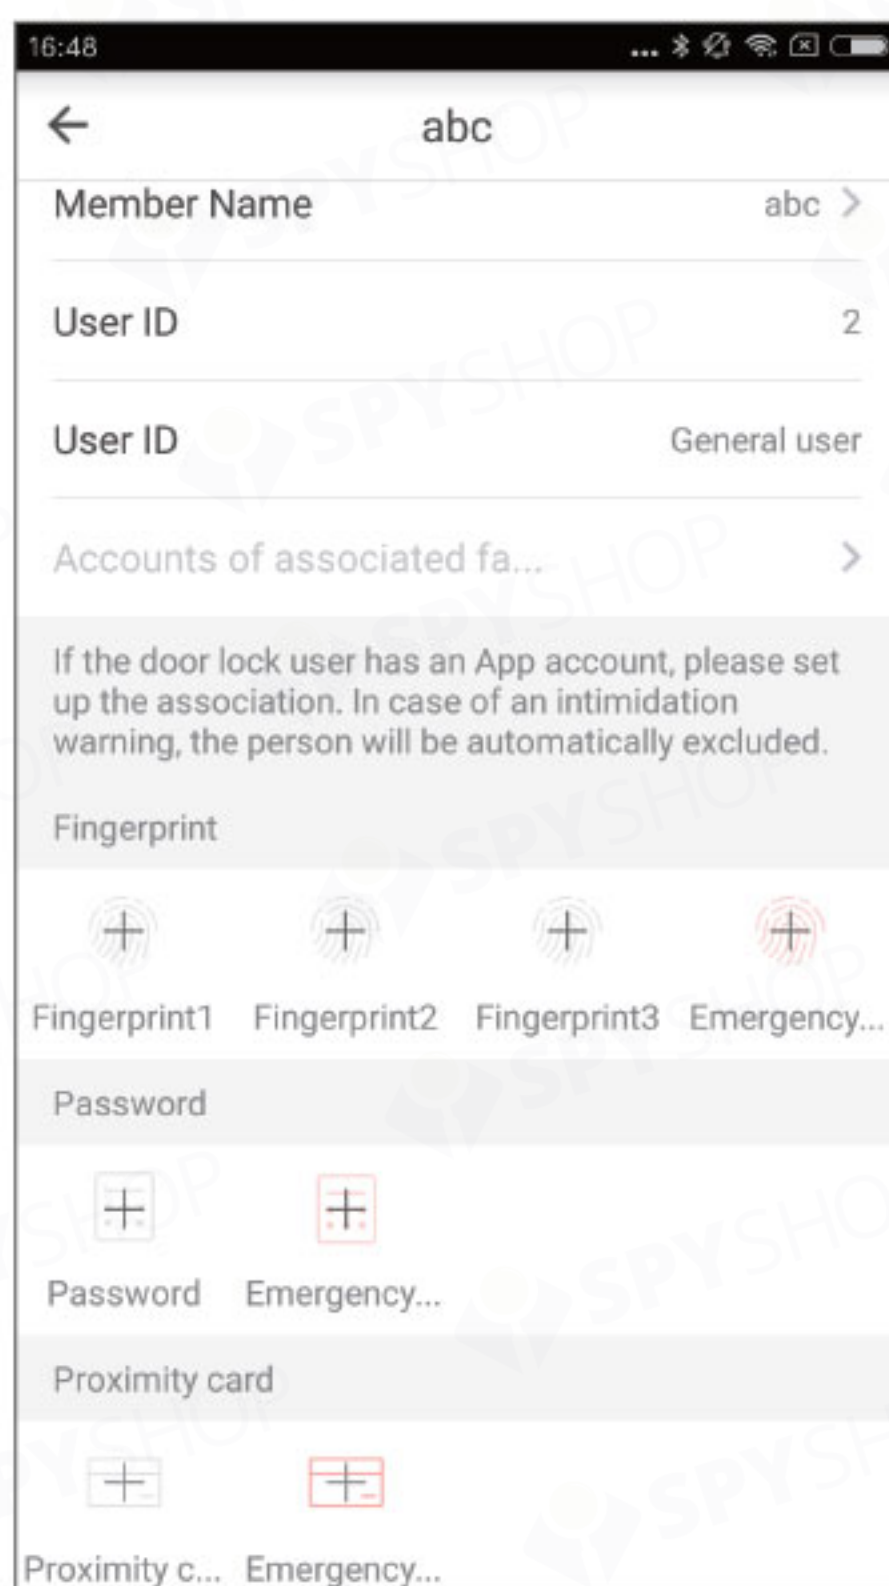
16:48

abc

Member Name abc

User ID 2

User ID General user

Accounts of associated fa...

If the door lock user has an App account, please set up the association. In case of an intimidation warning, the person will be automatically excluded.

Fingerprint

Fingerprint1 Fingerprint2 Fingerprint3 Emergency...

Password

Password Emergency...

Proximity card

Proximity c... Emergency...